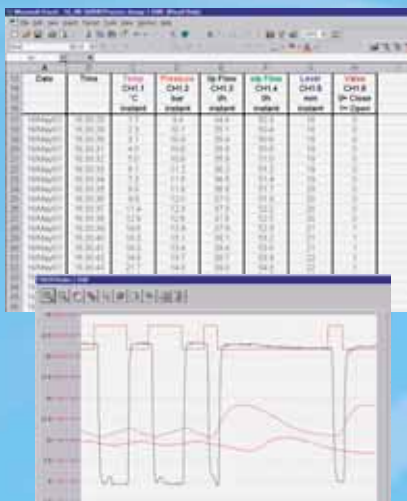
| Date | Time | Temp CH1.1 °C Instant | Pressure CH1.2 bar Instant | Up Flow CH1.3 l/h Instant | Up Flow CH1.4 l/h Instant | Level CH1.5 mm Instant | Valve CH1.6 0= Close 1= Open |
|---|---|---|---|---|---|---|---|
| 15/May/01 | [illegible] | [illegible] | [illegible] | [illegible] | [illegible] | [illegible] | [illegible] |